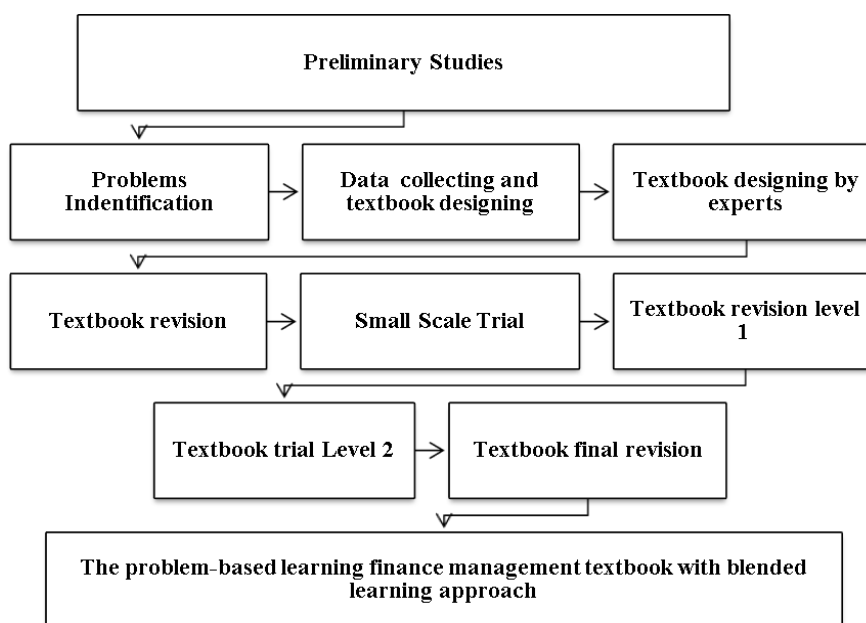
Preliminary Studies

Problems Indentification

Data collecting and textbook designing

Textbook designing by experts

Textbook revision

Small Scale Trial

Textbook revision level 1

Textbook trial Level 2

Textbook final revision

The problem-based learning finance management textbook with blended learning approach